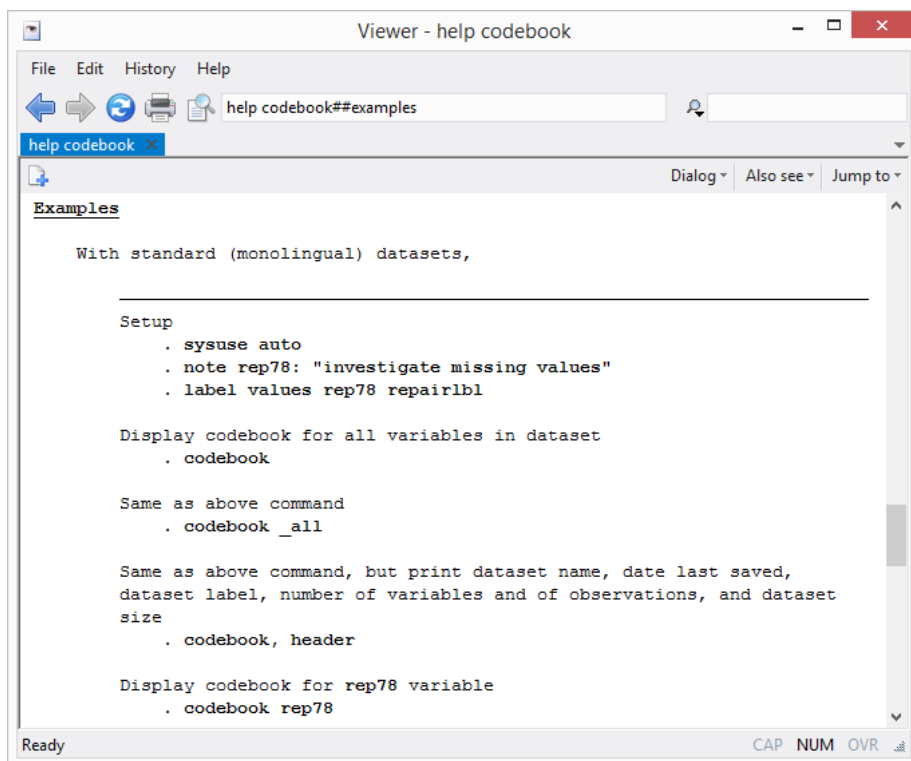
Viewer - help codebook

File Edit History Help

help codebook##examples

help codebook ✕

Dialog ▾ Also see ▾ Jump to ▾

Examples

With standard (monolingual) datasets,

Setup
. sysuse auto
. note rep78: "investigate missing values"
. label values rep78 repairlbl

Display codebook for all variables in dataset
. codebook

Same as above command
. codebook _all

Same as above command, but print dataset name, date last saved, dataset label, number of variables and of observations, and dataset size
. codebook, header

Display codebook for rep78 variable
. codebook rep78

Ready CAP NUM OVR